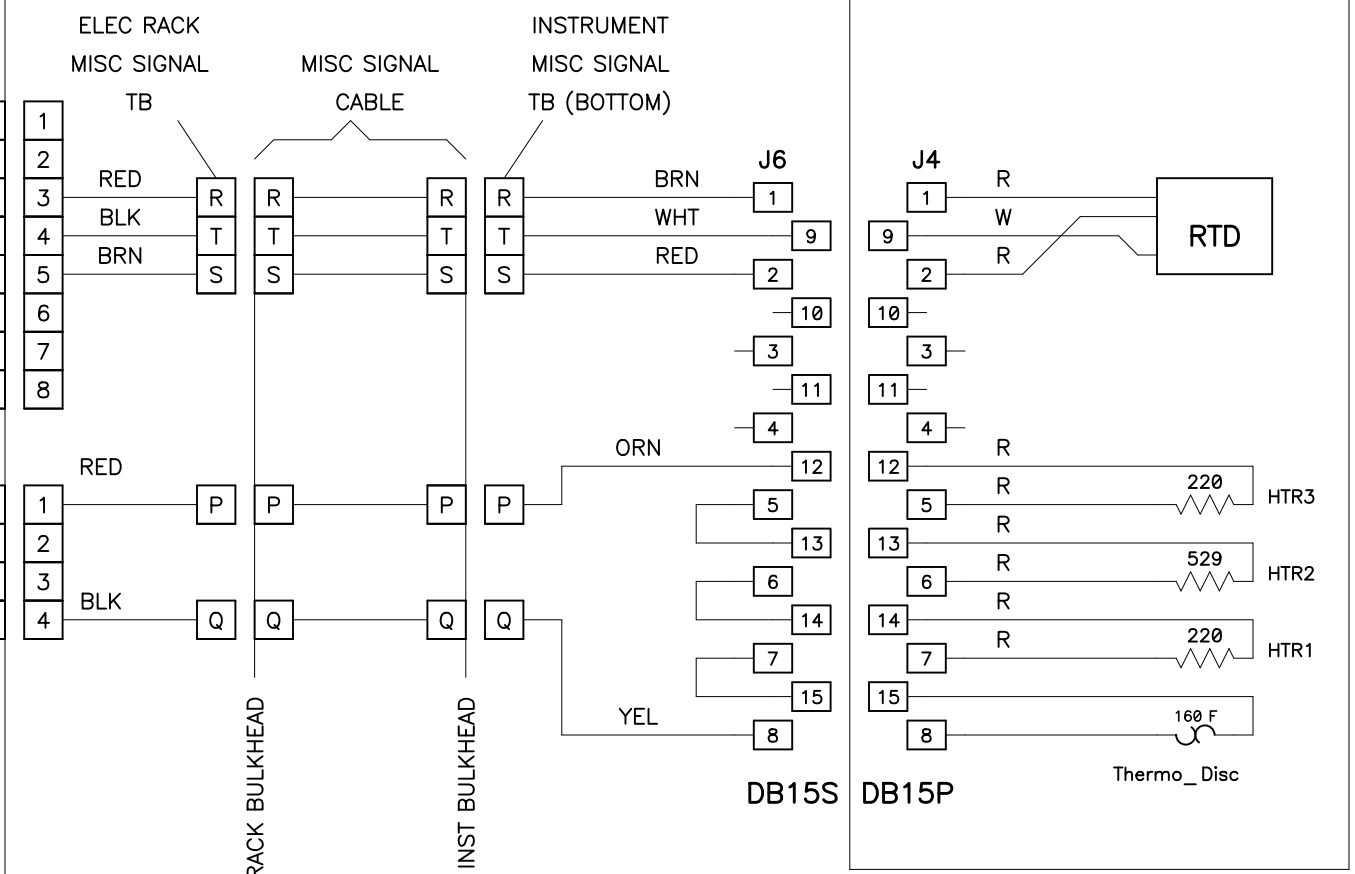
ELEC RACK MISC SIGNAL TB

MISC SIGNAL CABLE

INSTRUMENT MISC SIGNAL TB (BOTTOM)

1
2
3 RED R R R R BRN J6 1
4 BLK T T T T WHT 9
5 BRN S S S S RED 2
6
7
8

10
3
11
4
ORN 12
RED
1 P P P P
2
3
4 BLK Q Q Q Q
5
13
6
14
7
15
YEL 8

RACK BULKHEAD

INST BULKHEAD

DB15S

J4
1 R
9 W
2 R
RTD
10
3
11
4
12 R
5 R 220 HTR3
13 R
6 R 529 HTR2
14 R
7 R 220 HTR1
15
8 160 F
Thermo_Disc

DB15P